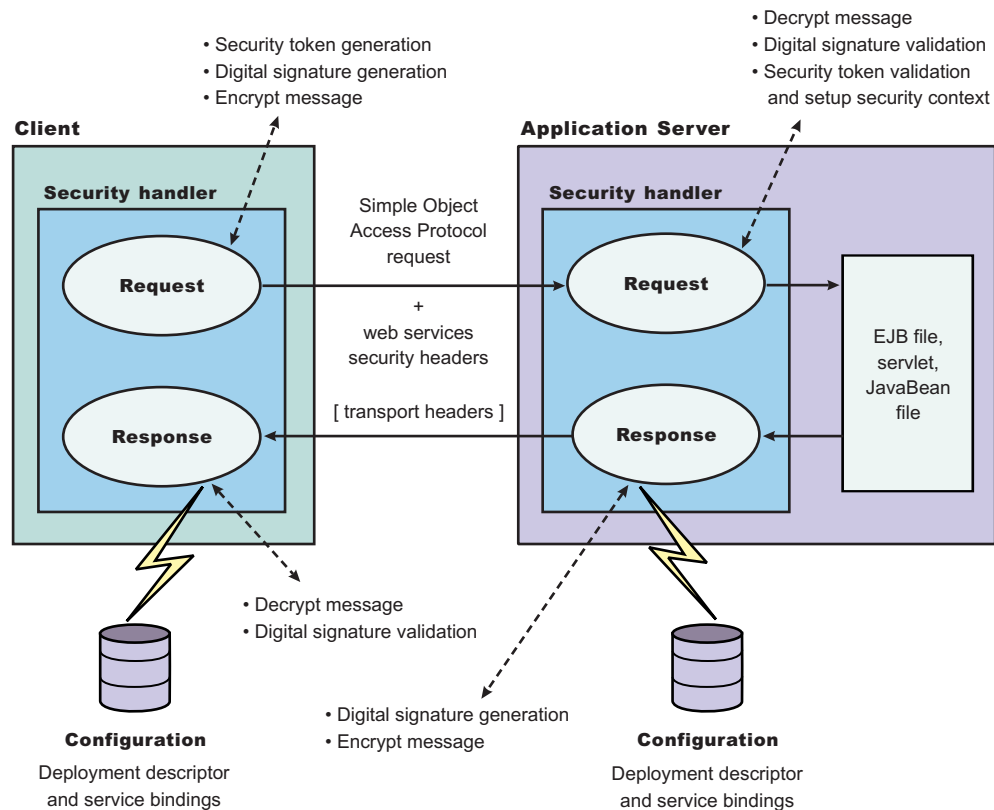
• Security token generation
• Digital signature generation
• Encrypt message

• Decrypt message
• Digital signature validation
• Security token validation and setup security context

Client

Security handler

Request

Response

Simple Object Access Protocol request
+
web services security headers

[ transport headers ]

Application Server

Security handler

Request

Response

EJB file, servlet, JavaBean file

• Decrypt message
• Digital signature validation

• Digital signature generation
• Encrypt message

Configuration

Deployment descriptor and service bindings

Configuration

Deployment descriptor and service bindings